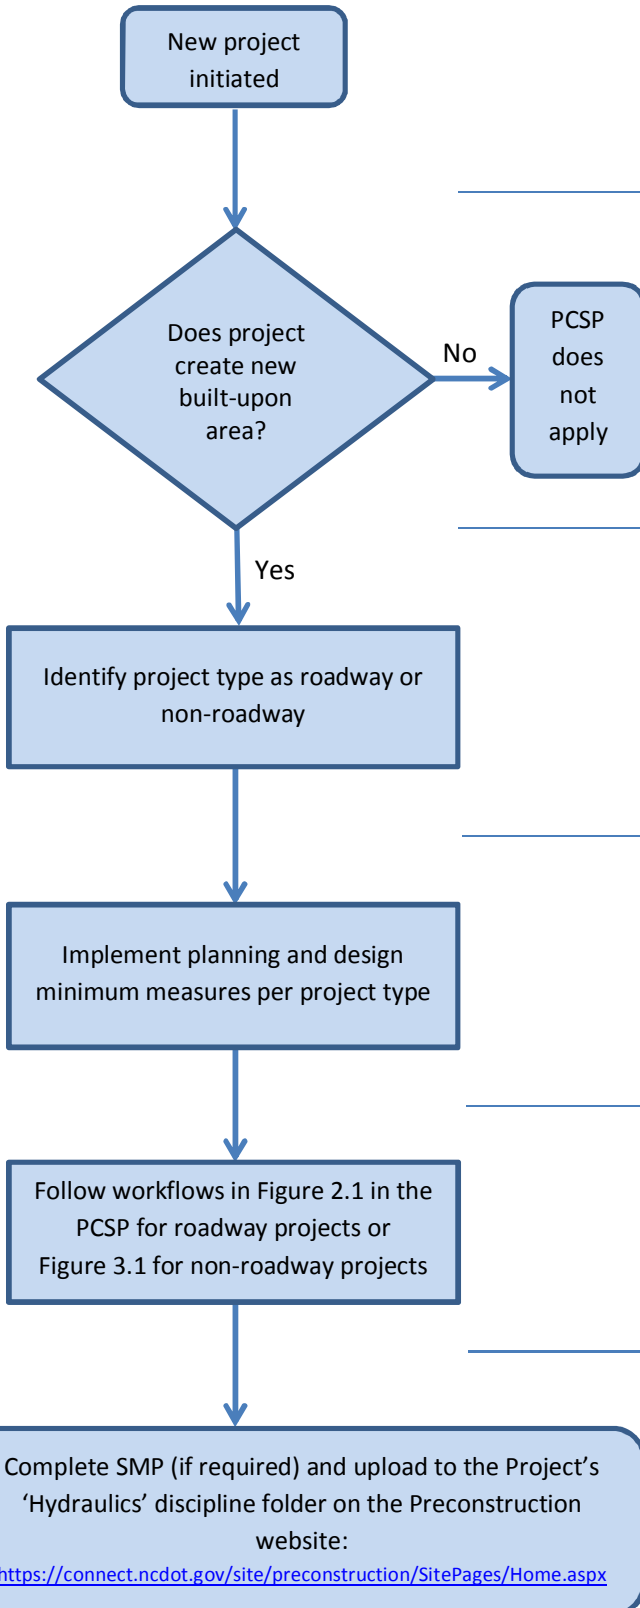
New project initiated

Does project create new built-upon area?

No

PCSP does not apply

Yes

Identify project type as roadway or non-roadway

Implement planning and design minimum measures per project type

Follow workflows in Figure 2.1 in the PCSP for roadway projects or Figure 3.1 for non-roadway projects

Complete SMP (if required) and upload to the Project's 'Hydraulics' discipline folder on the Preconstruction website:
https://connect.ncdot.gov/site/preconstruction/SitePages/Home.aspx